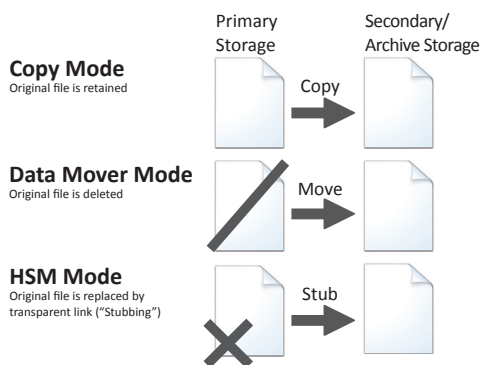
Primary Storage

Secondary/ Archive Storage

**Copy Mode**
Original file is retained

Copy

**Data Mover Mode**
Original file is deleted

Move

**HSM Mode**
Original file is replaced by transparent link ("Stubbing")

Stub